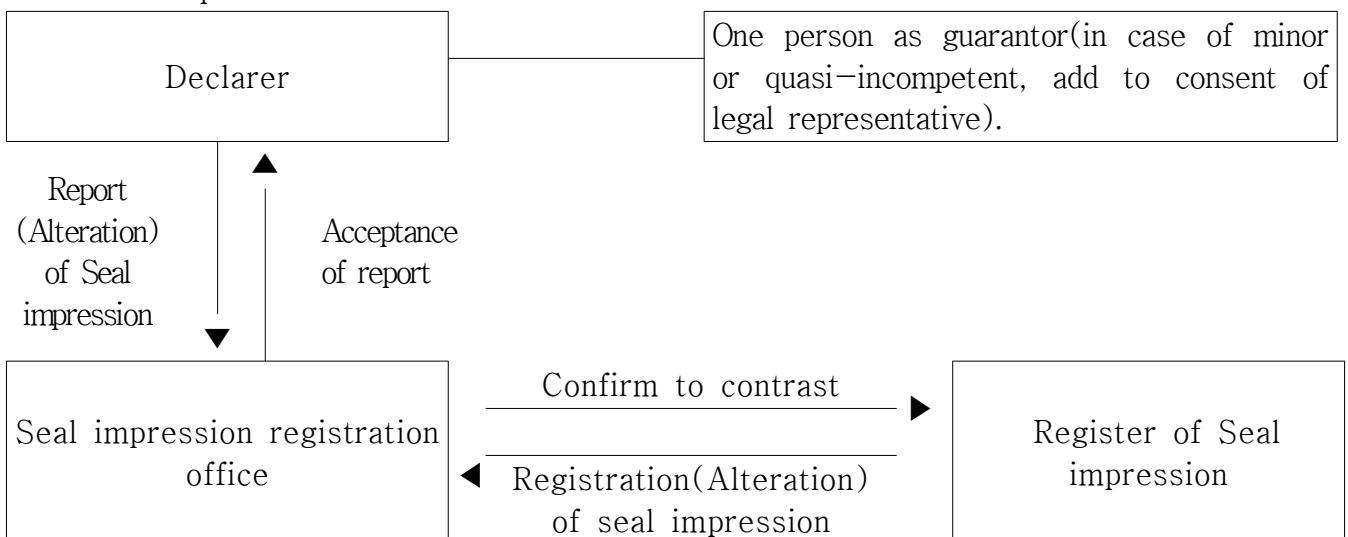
Declarer

One person as guarantor(in case of minor or quasi−incompetent, add to consent of legal representative).

Report (Alteration) of Seal impression

Acceptance of report

Seal impression registration office

Confirm to contrast

Registration(Alteration) of seal impression

Register of Seal impression